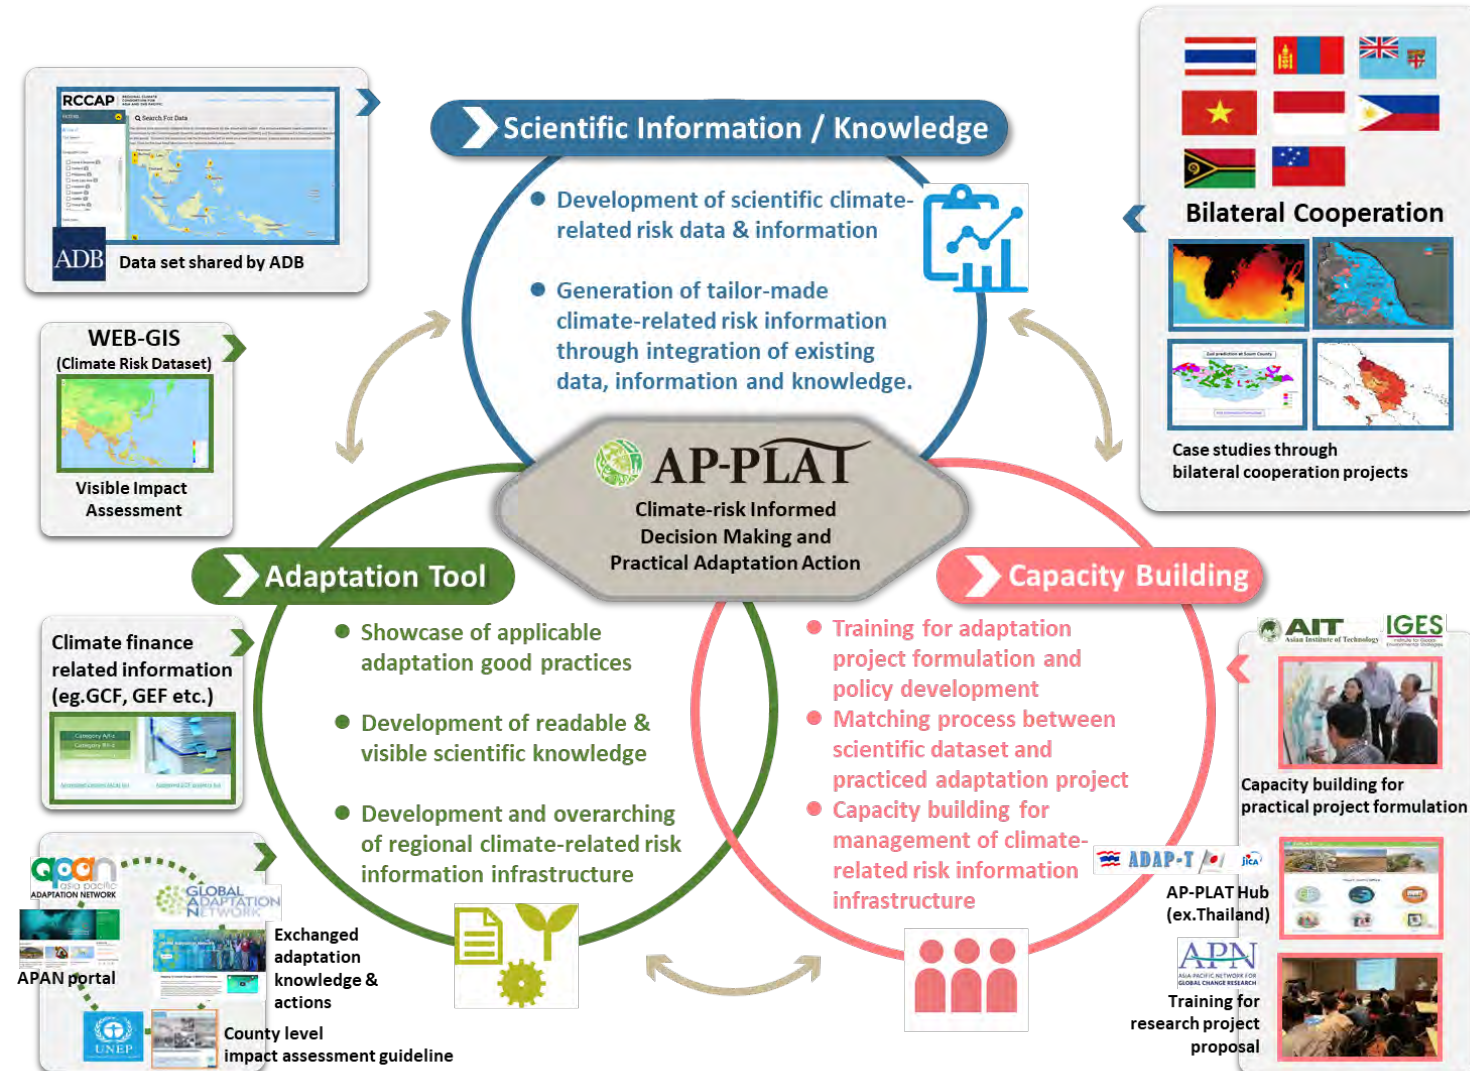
RCCAP

ADB Data set shared by ADB

Scientific Information / Knowledge

Development of scientific climate-related risk data & information

Generation of tailor-made climate-related risk information through integration of existing data, information and knowledge.

Bilateral Cooperation

Case studies through bilateral cooperation projects

WEB-GIS
(Climate Risk Dataset)

Visible Impact Assessment

AP-PLAT
Climate-risk Informed Decision Making and Practical Adaptation Action

Adaptation Tool

Capacity Building

Climate finance related information (eg.GCF, GEF etc.)

Showcase of applicable adaptation good practices

Development of readable & visible scientific knowledge

Development and overarching of regional climate-related risk information infrastructure

Training for adaptation project formulation and policy development

Matching process between scientific dataset and practiced adaptation project

Capacity building for management of climate-related risk information infrastructure

AIT Asian Institute of Technology

IGES

Capacity building for practical project formulation

apan asia pacific ADAPTATION NETWORK

GLOBAL ADAPTATION NETWORK

APAN portal

Exchanged adaptation knowledge & actions

UNEP

County level impact assessment guideline

ADAP-T

JICA

AP-PLAT Hub (ex.Thailand)

APN ASIA-PACIFIC NETWORK FOR GLOBAL CHANGE RESEARCH

Training for research project proposal